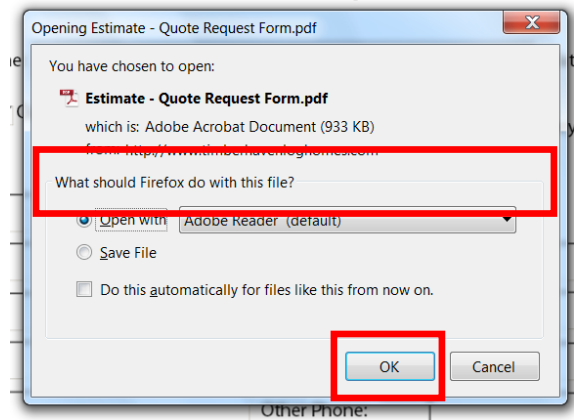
Opening Estimate - Quote Request Form.pdf

You have chosen to open:

Estimate - Quote Request Form.pdf

which is: Adobe Acrobat Document (933 KB)

from: http://www.timberhavenloghomes.com

What should Firefox do with this file?

Open with Adobe Reader (default)

Save File

Do this automatically for files like this from now on.

OK Cancel

Other Phone: